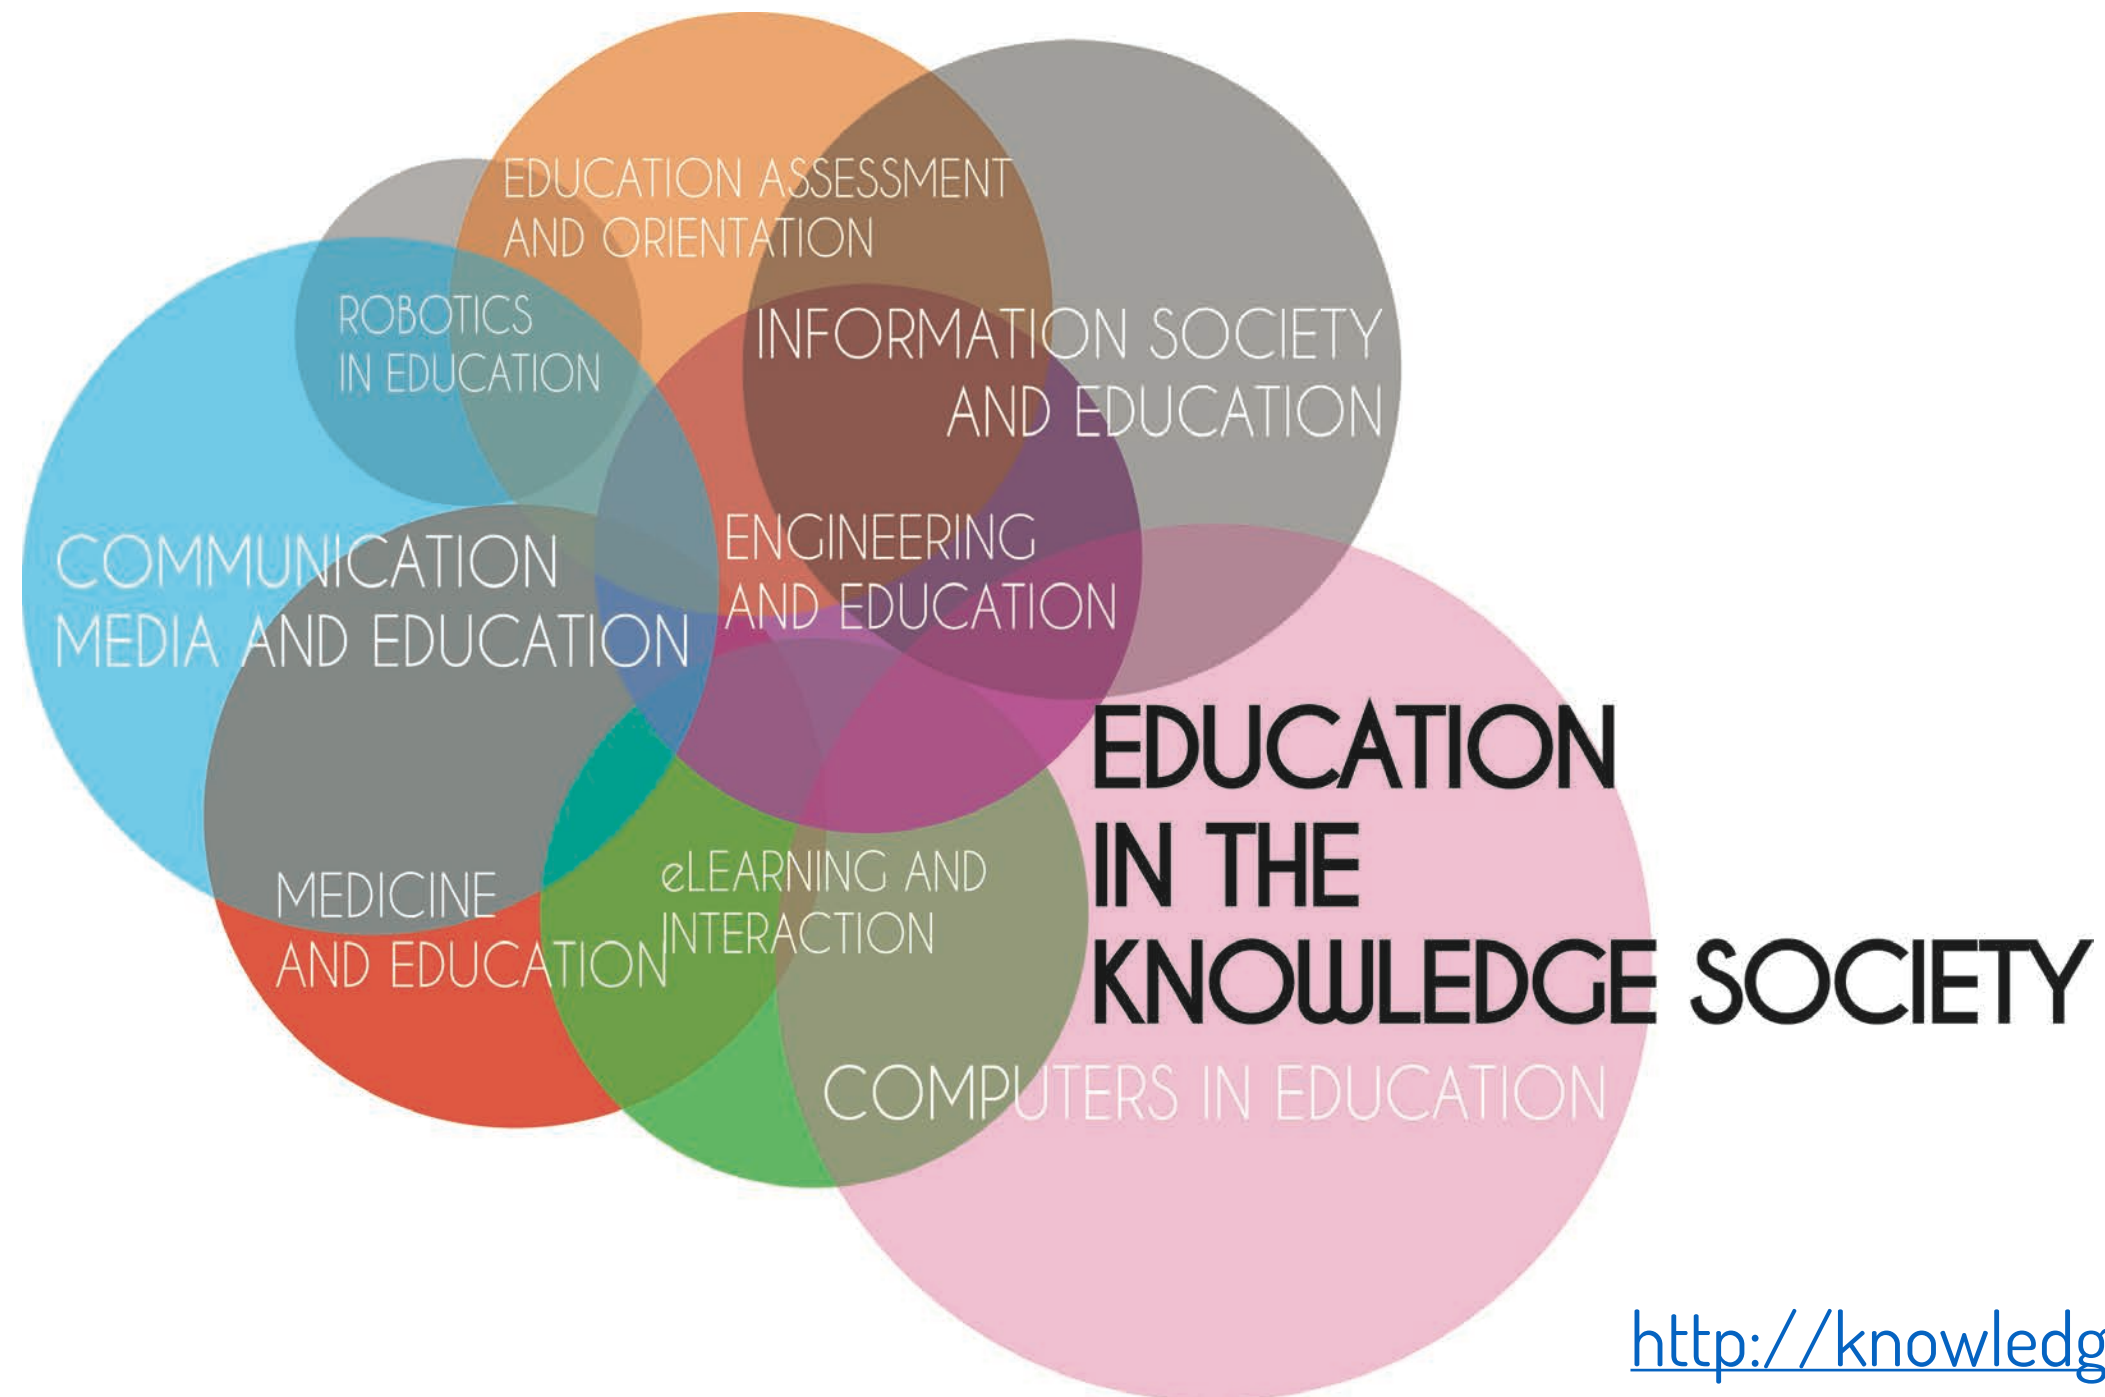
EDUCATION ASSESSMENT AND ORIENTATION

ROBOTICS IN EDUCATION

INFORMATION SOCIETY AND EDUCATION

COMMUNICATION MEDIA AND EDUCATION

ENGINEERING AND EDUCATION

EDUCATION IN THE KNOWLEDGE SOCIETY

MEDICINE AND EDUCATION

eLEARNING AND INTERACTION

COMPUTERS IN EDUCATION

http://knowledg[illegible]